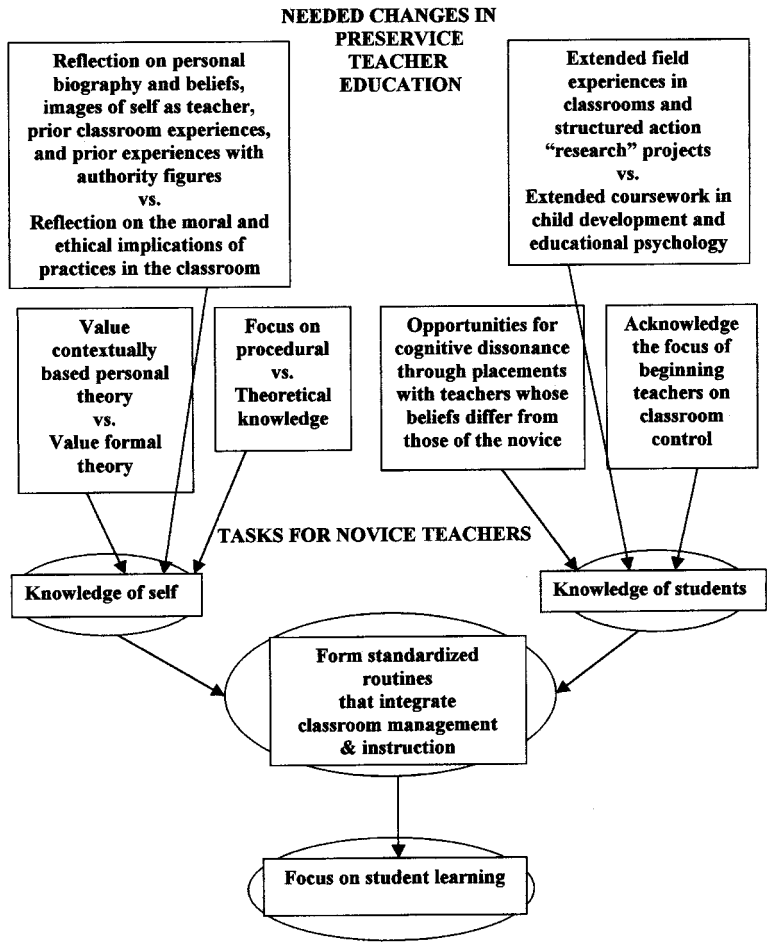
NEEDED CHANGES IN PRESERVICE TEACHER EDUCATION

Reflection on personal biography and beliefs, images of self as teacher, prior classroom experiences, and prior experiences with authority figures
vs.
Reflection on the moral and ethical implications of practices in the classroom

Extended field experiences in classrooms and structured action "research" projects
vs.
Extended coursework in child development and educational psychology

Value contextually based personal theory
vs.
Value formal theory

Focus on procedural
vs.
Theoretical knowledge

Opportunities for cognitive dissonance through placements with teachers whose beliefs differ from those of the novice

Acknowledge the focus of beginning teachers on classroom control

TASKS FOR NOVICE TEACHERS

Knowledge of self

Knowledge of students

Form standardized routines that integrate classroom management & instruction

Focus on student learning